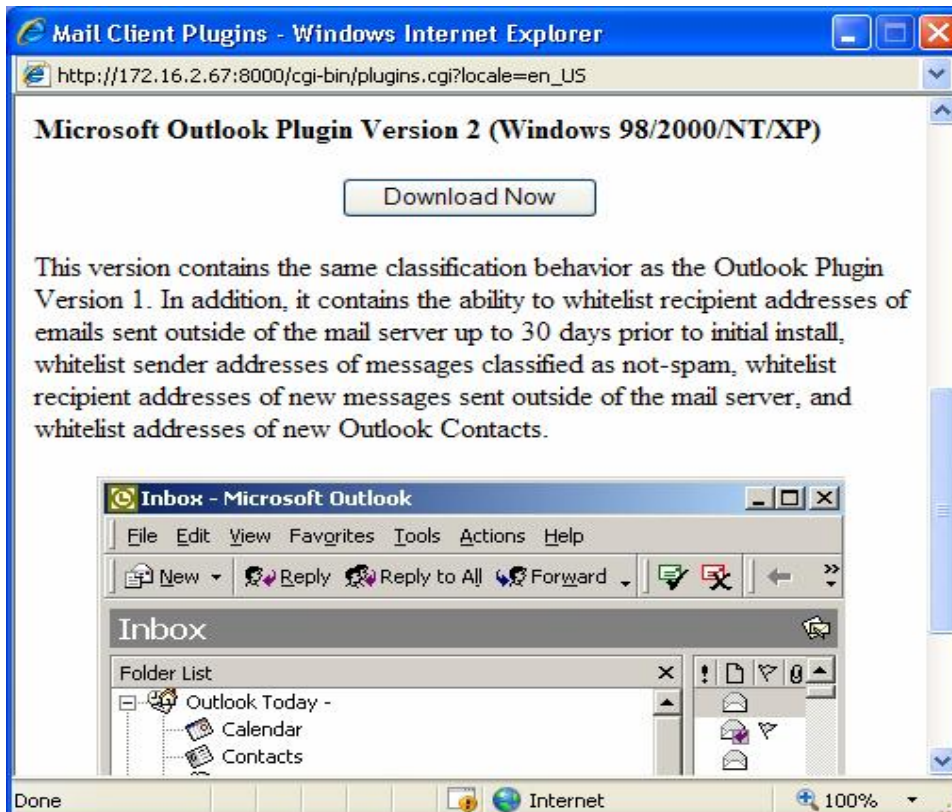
Mail Client Plugins - Windows Internet Explorer

http://172.16.2.67:8000/cgi-bin/plugins.cgi?locale=en_US

Microsoft Outlook Plugin Version 2 (Windows 98/2000/NT/XP)

Download Now

This version contains the same classification behavior as the Outlook Plugin Version 1. In addition, it contains the ability to whitelist recipient addresses of emails sent outside of the mail server up to 30 days prior to initial install, whitelist sender addresses of messages classified as not-spam, whitelist recipient addresses of new messages sent outside of the mail server, and whitelist addresses of new Outlook Contacts.

Inbox - Microsoft Outlook

File Edit View Favorites Tools Actions Help

New Reply Reply to All Forward

Inbox

Folder List

Outlook Today -

Calendar

Contacts

Done

Internet

100%